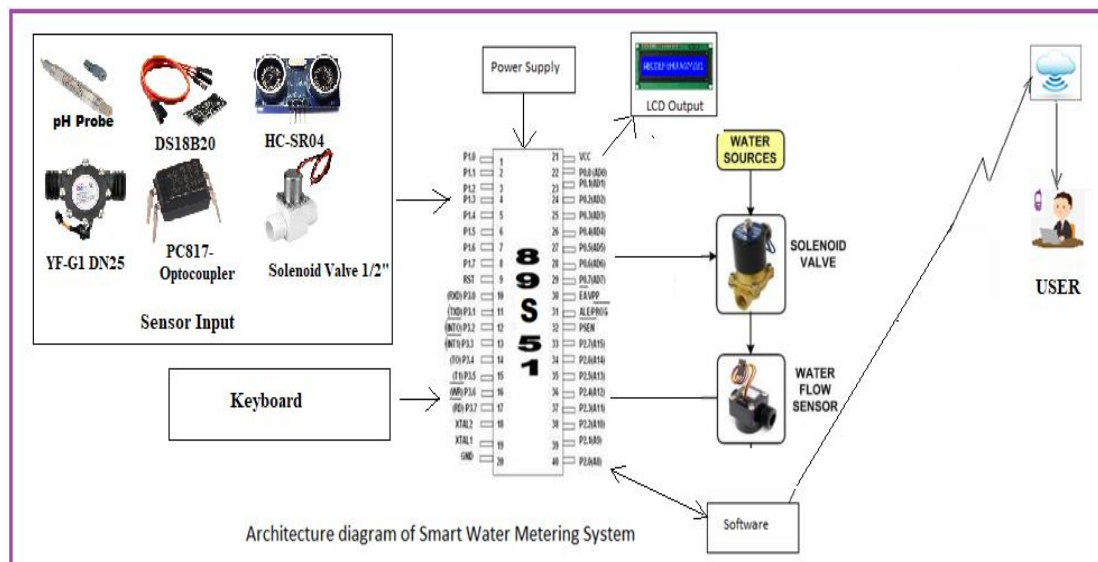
pH Probe
DS18B20
HC-SR04
YF-G1 DN25
PC817-Optocoupler
Solenoid Valve 1/2"
Sensor Input

Power Supply
LCD Output

P1.0 1
P1.1 2
P1.2 3
P1.3 4
P1.4 5
P1.5 6
P1.6 7
P1.7 8
RST 9
(RXD) P3.0 10
(TXD) P3.1 11
(INT0) P3.2 12
(INT1) P3.3 13
(T0) P3.4 14
(T1) P3.5 15
(WR) P3.6 16
(RD) P3.7 17
XTAL2 18
XTAL1 19
GND 20

21 VCC
22 P0.0(AD0)
23 P0.1(AD1)
24 P0.2(AD2)
25 P0.3(AD3)
26 P0.4(AD4)
27 P0.5(AD5)
28 P0.6(AD6)
29 P0.7(AD7)
30 EA/VPP
31 ALE/PROG
32 PSEN
33 P2.7(A15)
34 P2.6(A14)
35 P2.5(A13)
36 P2.4(A12)
37 P2.3(A11)
38 P2.2(A10)
39 P2.1(A9)
40 P2.0(A8)

89S51

WATER SOURCES
SOLENOID VALVE
WATER FLOW SENSOR

Keyboard

USER

Software

Architecture diagram of Smart Water Metering System